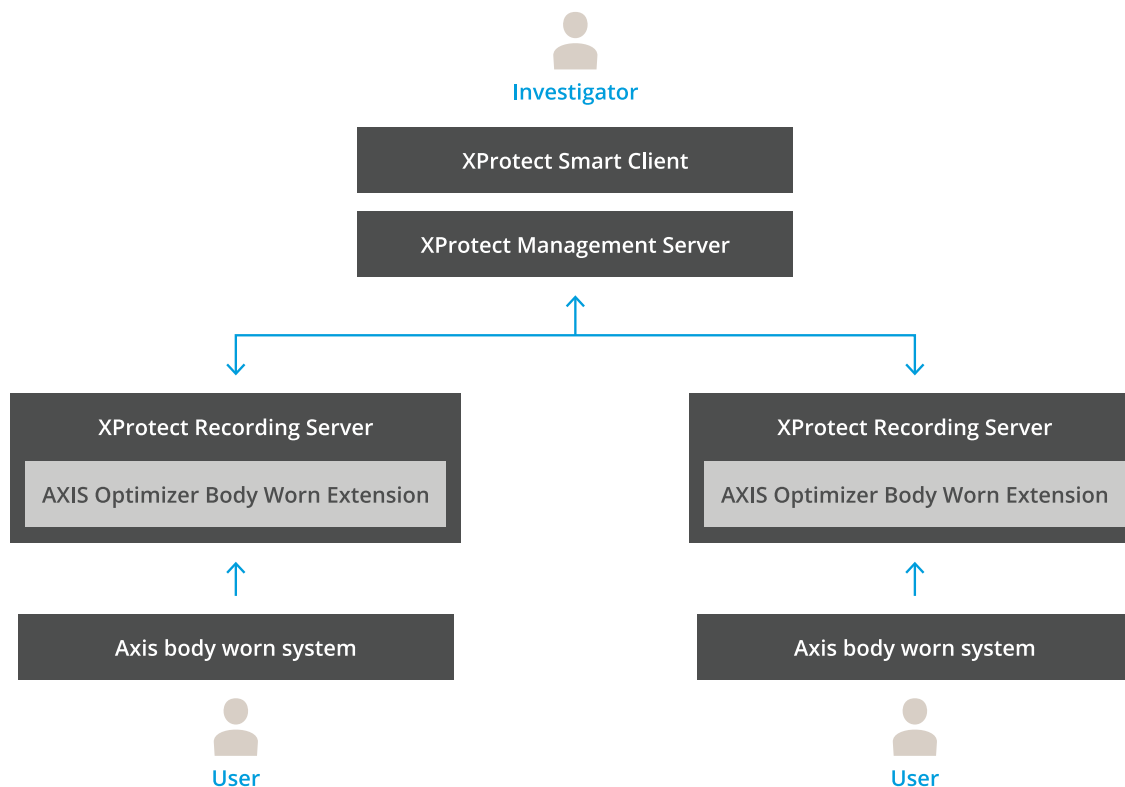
Investigator

XProtect Smart Client

XProtect Management Server

XProtect Recording Server

AXIS Optimizer Body Worn Extension

XProtect Recording Server

AXIS Optimizer Body Worn Extension

Axis body worn system

Axis body worn system

User

User